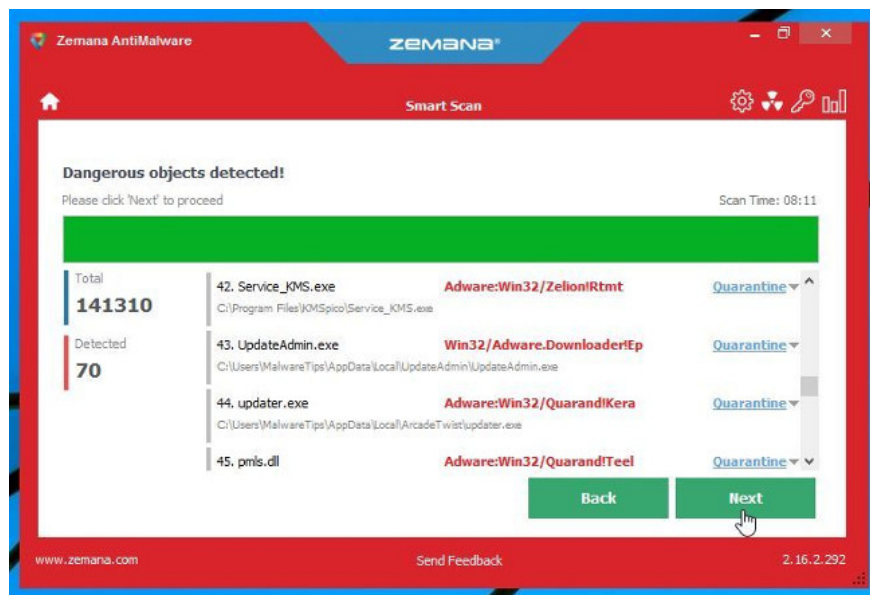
Zemana AntiMalware

ZEMANA®

Smart Scan

Dangerous objects detected!

Please click 'Next' to proceed

Scan Time: 08:11

Total
141310

Detected
70

42. Service_KMS.exe
C:\Program Files\KMSpico\Service_KMS.exe
Adware:Win32/Zelion!Rtmt
Quarantine

43. UpdateAdmin.exe
C:\Users\MalwareTips\AppData\Local\UpdateAdmin\UpdateAdmin.exe
Win32/Adware.Downloader!Ep
Quarantine

44. updater.exe
C:\Users\MalwareTips\AppData\Local\ArcadeTwist\updater.exe
Adware:Win32/Quarand!Kera
Quarantine

45. pmls.dll
Adware:Win32/Quarand!Teel
Quarantine

Back

Next

www.zemana.com

Send Feedback

2.16.2.292